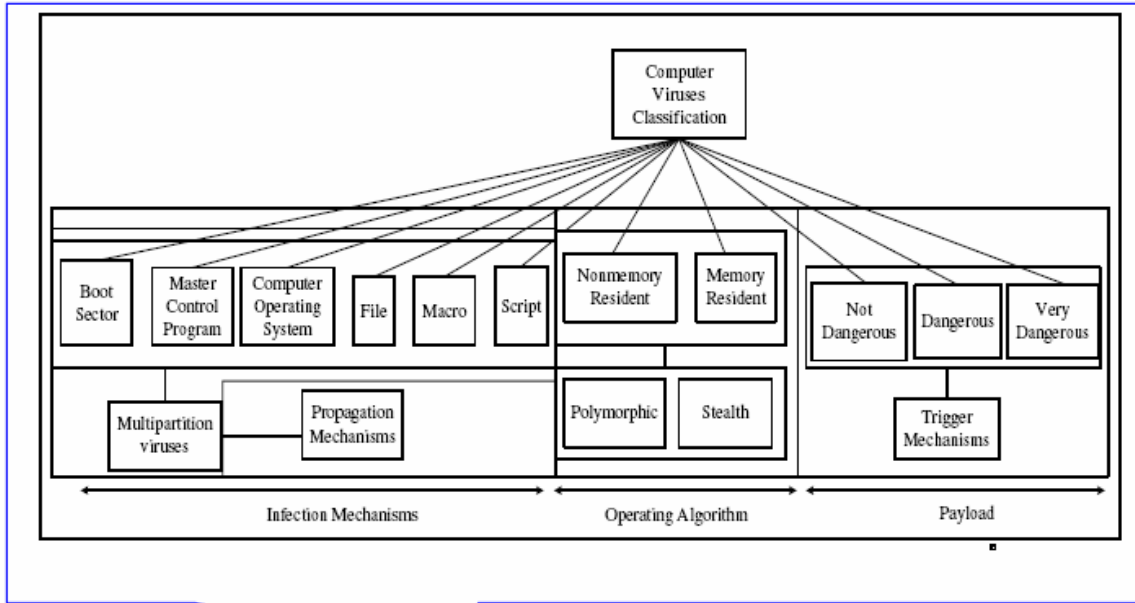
Computer Viruses Classification

Boot Sector

Master Control Program

Computer Operating System

File

Macro

Script

Nonmemory Resident

Memory Resident

Not Dangerous

Dangerous

Very Dangerous

Multipartition viruses

Propagation Mechanisms

Polymorphic

Stealth

Trigger Mechanisms

Infection Mechanisms

Operating Algorithm

Payload